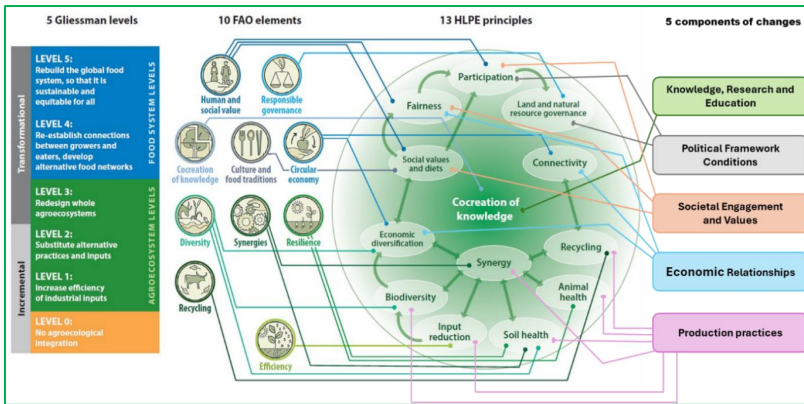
5 Gliessman levels

10 FAO elements

13 HLPE principles

5 components of changes

Transformational

Incremental

FOOD SYSTEM LEVELS

AGROECOSYSTEM LEVELS

LEVEL 5:
Rebuild the global food system, so that it is sustainable and equitable for all

LEVEL 4:
Re-establish connections between growers and eaters, develop alternative food networks

LEVEL 3:
Redesign whole agroecosystems

LEVEL 2:
Substitute alternative practices and inputs

LEVEL 1:
Increase efficiency of industrial inputs

LEVEL 0:
No agroecological integration

Human and social value

Responsible governance

Cocreation of knowledge

Culture and food traditions

Circular economy

Diversity

Synergies

Resilience

Recycling

Efficiency

Participation

Fairness

Land and natural resource governance

Social values and diets

Connectivity

Cocreation of knowledge

Economic diversification

Recycling

Synergy

Biodiversity

Animal health

Input reduction

Soil health

Knowledge, Research and Education

Political Framework Conditions

Societal Engagement and Values

Economic Relationships

Production practices